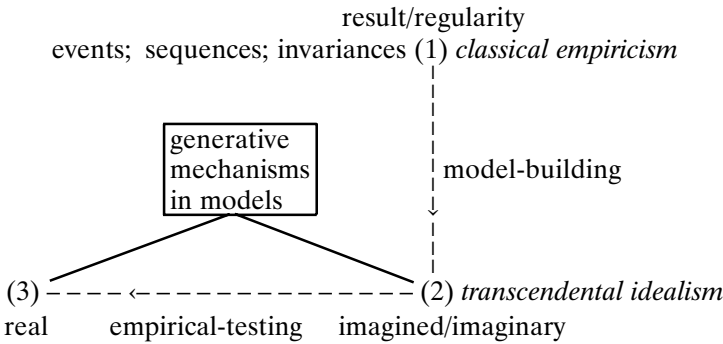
result/regularity
events; sequences; invariances (1) *classical empiricism*

generative mechanisms in models

model-building

(3)

(2) *transcendental idealism*

real

empirical-testing

imagined/imaginary